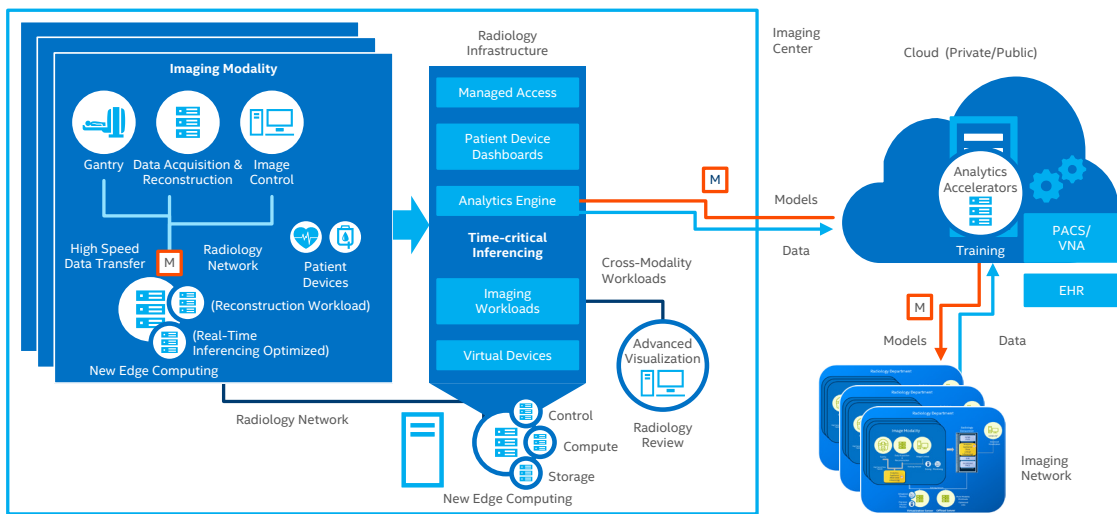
Imaging Modality

Gantry

Data Acquisition & Reconstruction

Image Control

High Speed Data Transfer

M

Radiology Network

Patient Devices

(Reconstruction Workload)

(Real-Time Inferencing Optimized)

New Edge Computing

Radiology Network

Radiology Infrastructure

Managed Access

Patient Device Dashboards

Analytics Engine

Time-critical Inferencing

Imaging Workloads

Virtual Devices

Control

Compute

Storage

New Edge Computing

Cross-Modality Workloads

Advanced Visualization

Radiology Review

Imaging Center

M

Models

Data

Cloud (Private/Public)

Analytics Accelerators

Training

PACS/ VNA

EHR

M

Models

Data

Imaging Network